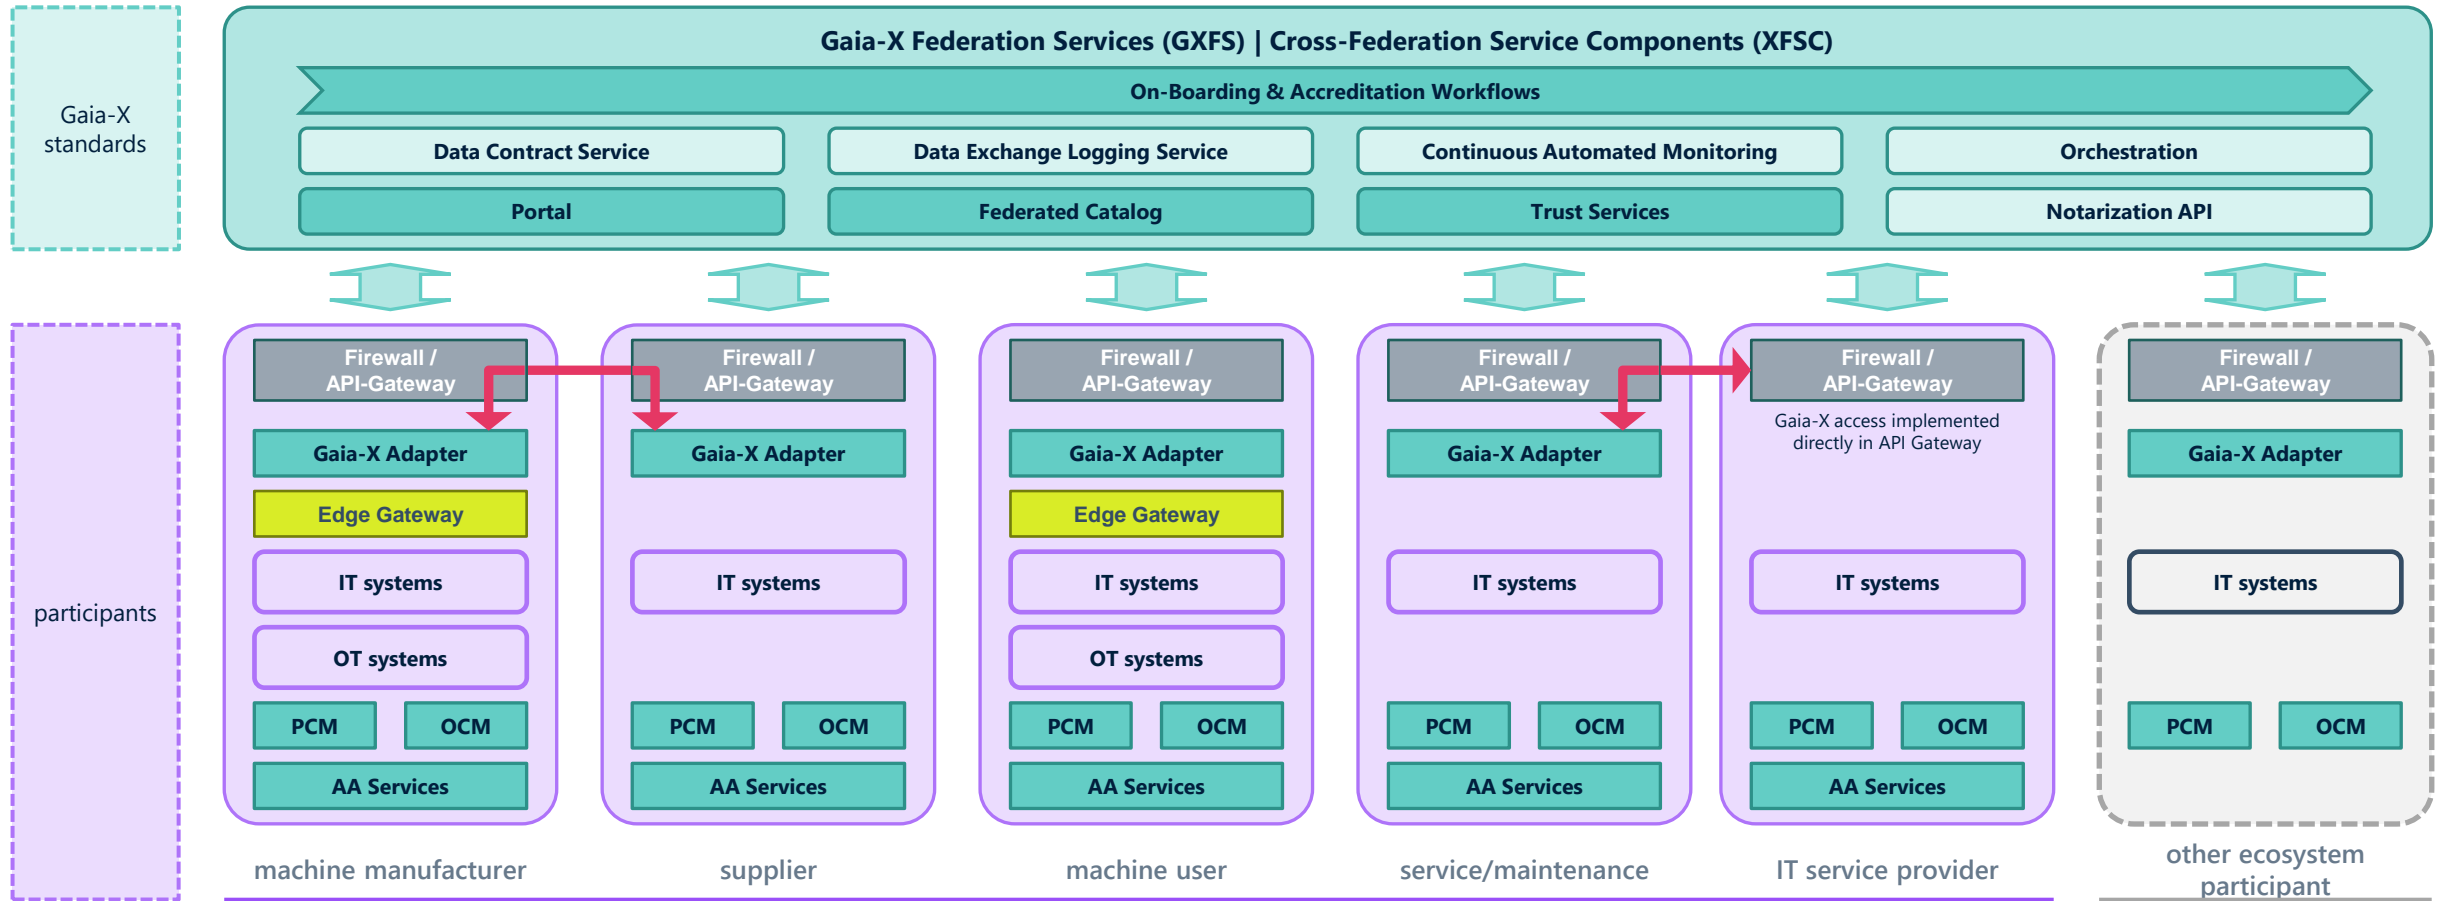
Gaia-X standards

Gaia-X Federation Services (GXFS) | Cross-Federation Service Components (XFSC)

On-Boarding & Accreditation Workflows

Data Contract Service
Data Exchange Logging Service
Continuous Automated Monitoring
Orchestration
Portal
Federated Catalog
Trust Services
Notarization API

participants

Firewall / API-Gateway
Gaia-X Adapter
Edge Gateway
IT systems
OT systems
PCM
OCM
AA Services
machine manufacturer

Firewall / API-Gateway
Gaia-X Adapter
IT systems
PCM
OCM
AA Services
supplier

Firewall / API-Gateway
Gaia-X Adapter
Edge Gateway
IT systems
OT systems
PCM
OCM
AA Services
machine user

Firewall / API-Gateway
Gaia-X Adapter
IT systems
PCM
OCM
AA Services
service/maintenance

Firewall / API-Gateway
Gaia-X access implemented directly in API Gateway
IT systems
PCM
OCM
AA Services
IT service provider

Firewall / API-Gateway
Gaia-X Adapter
IT systems
PCM
OCM
other ecosystem participant